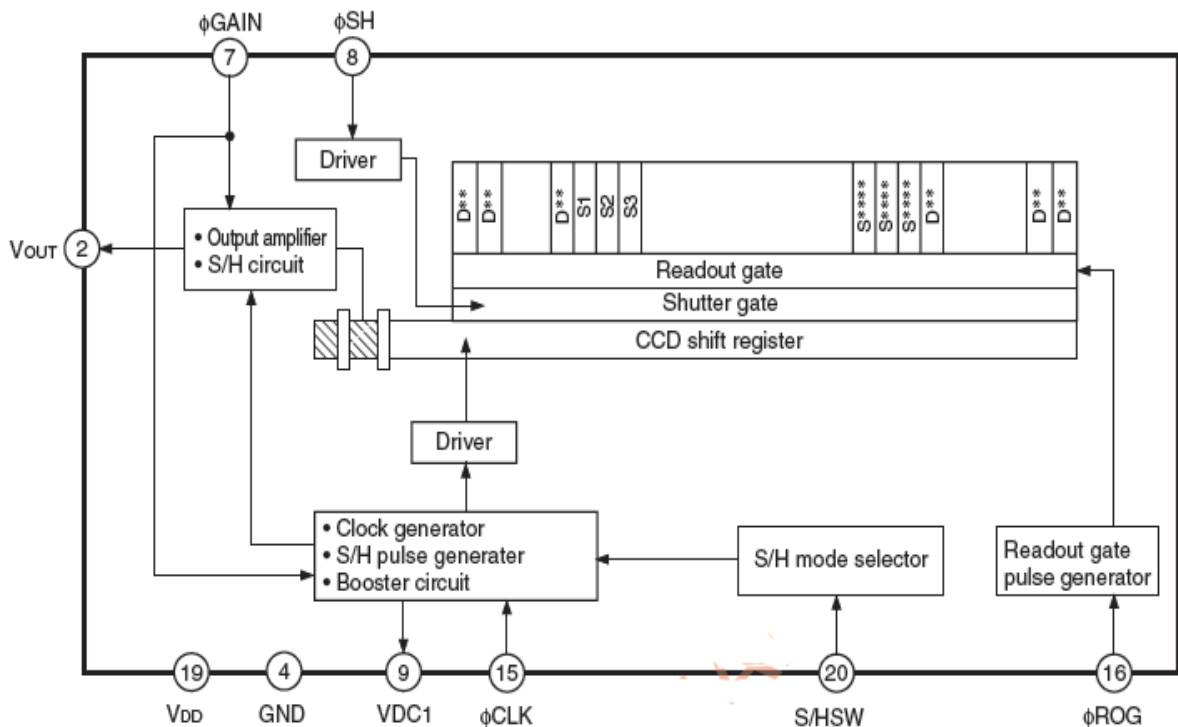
φGAIN
7
φSH
8

Driver

D** D** D** S1 S2 S3 S**** S**** S**** D** D** D**

VOUT 2

• Output amplifier
• S/H circuit

Readout gate
Shutter gate
CCD shift register

Driver

• Clock generator
• S/H pulse generater
• Booster circuit

S/H mode selector

Readout gate pulse generator

19
VDD
4
GND
9
VDC1
15
φCLK
20
S/HSW
16
φROG